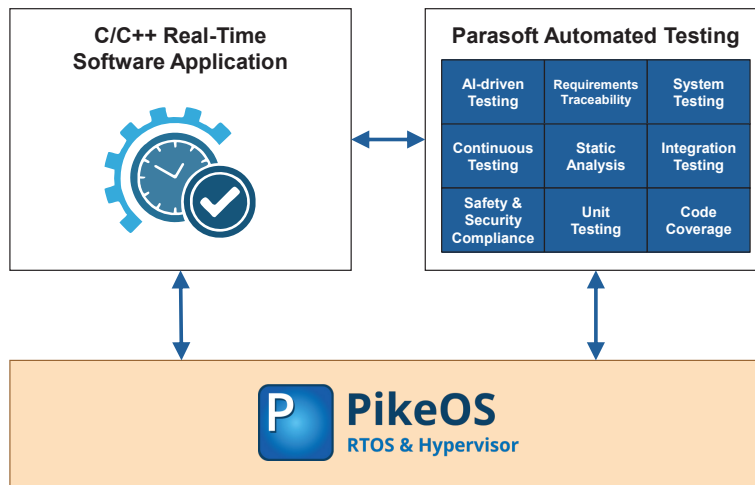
C/C++ Real-Time Software Application

Parasoft Automated Testing

| AI-driven Testing | Requirements Traceability | System Testing |
|---|---|---|
| Continuous Testing | Static Analysis | Integration Testing |
| Safety & Security Compliance | Unit Testing | Code Coverage |

P PikeOS
RTOS & Hypervisor